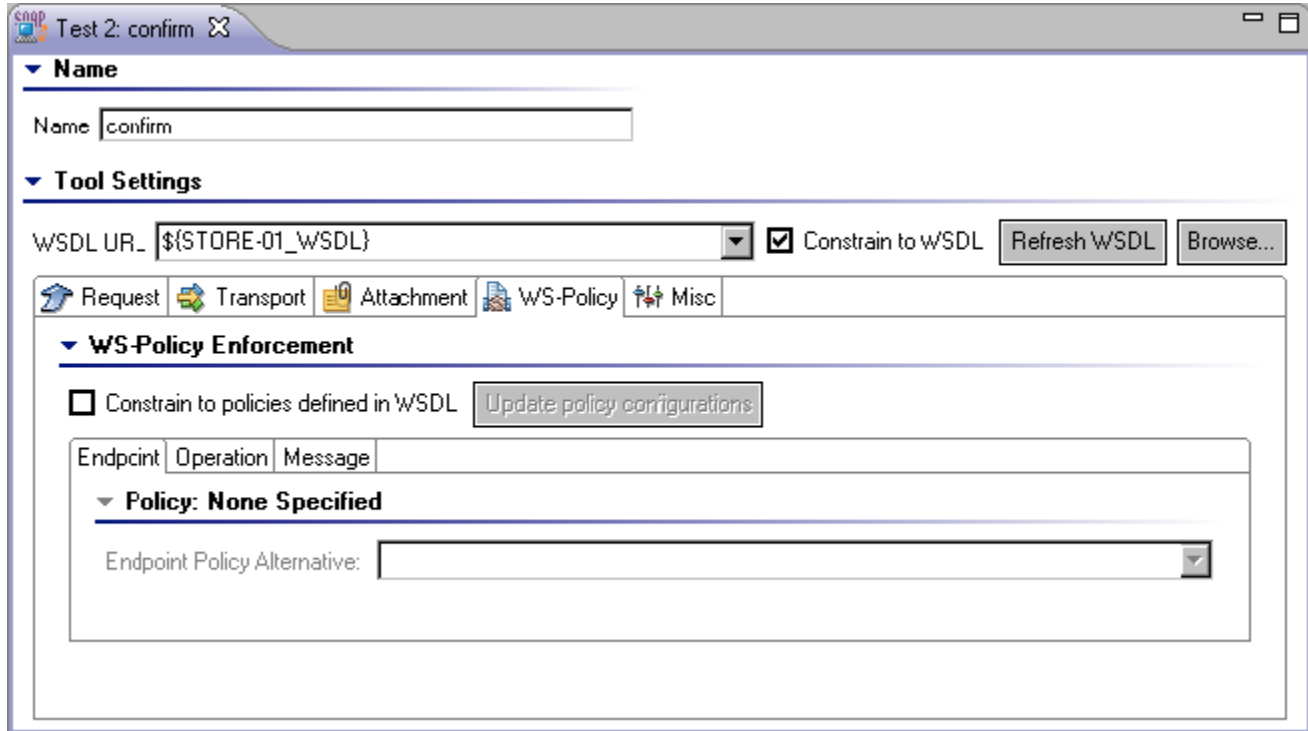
soap Test 2: confirm

Name

Name confirm

Tool Settings

WSDL UR_ ${STORE-01_WSDL}

Constrain to WSDL

Refresh WSDL

Browse...

Request | Transport | Attachment | WS-Policy | Misc

WS-Policy Enforcement

Constrain to policies defined in WSDL

Update policy configurations

Endpoint | Operation | Message

Policy: None Specified

Endpoint Policy Alternative: